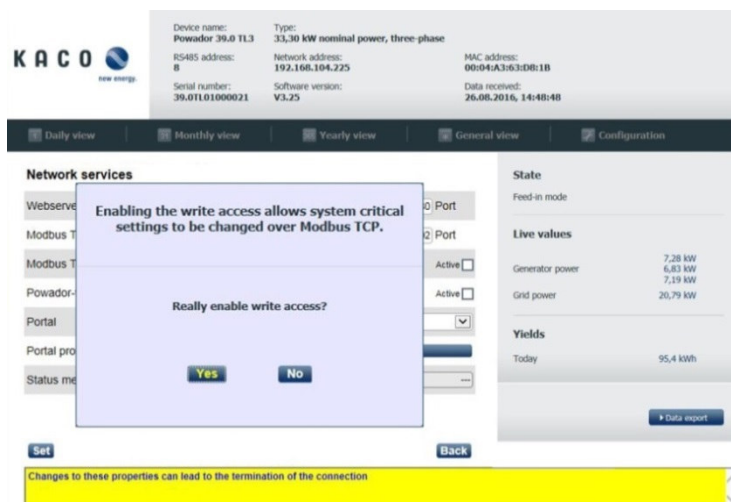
KACO
new energy.

Device name:
Powador 39.0 TL3

Type:
33,30 kW nominal power, three-phase

RS485 address:
8

Network address:
192.168.104.225

MAC address:
00:04:A3:63:D8:1B

Serial number:
39.0TL01000021

Software version:
V3.25

Data received:
26.08.2016, 14:48:48

Daily view
Monthly view
Yearly view
General view
Configuration

Network services

Webserve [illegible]0 Port
Modbus T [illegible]2 Port
Modbus T Active
Powador- Active
Portal
Portal pro
Status me

Enabling the write access allows system critical settings to be changed over Modbus TCP.

Really enable write access?

Yes
No

Set
Back

Changes to these properties can lead to the termination of the connection

State
Feed-in mode

Live values
Generator power 7,28 kW
6,83 kW
7,19 kW
Grid power 20,79 kW

Yields
Today 95,4 kWh

Data export